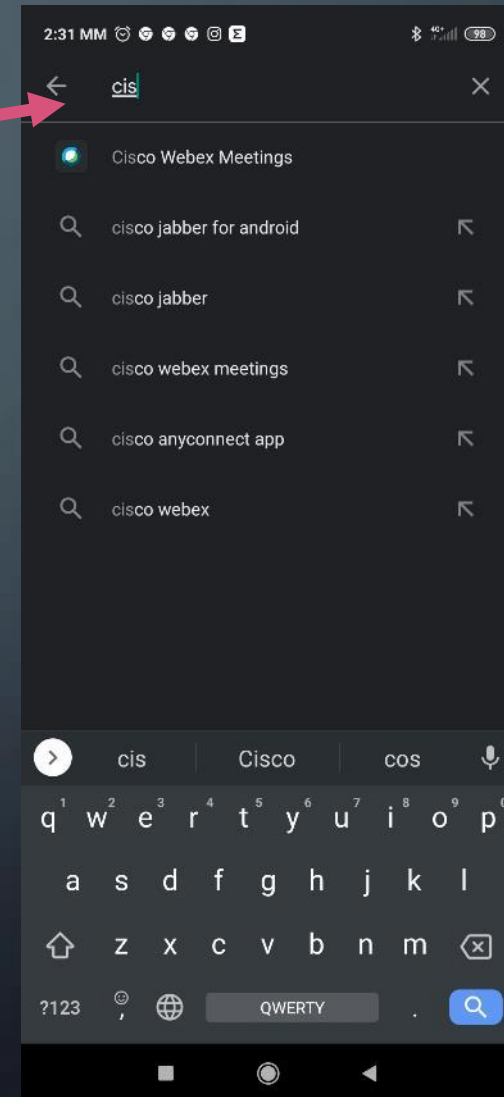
2:31 MM

cis

Cisco Webex Meetings

cisco jabber for android

cisco jabber

cisco webex meetings

cisco anyconnect app

cisco webex

cis Cisco cos

q w e r t y u i o p
1 2 3 4 5 6 7 8 9

a s d f g h j k l

z x c v b n m

?123 , QWERTY .